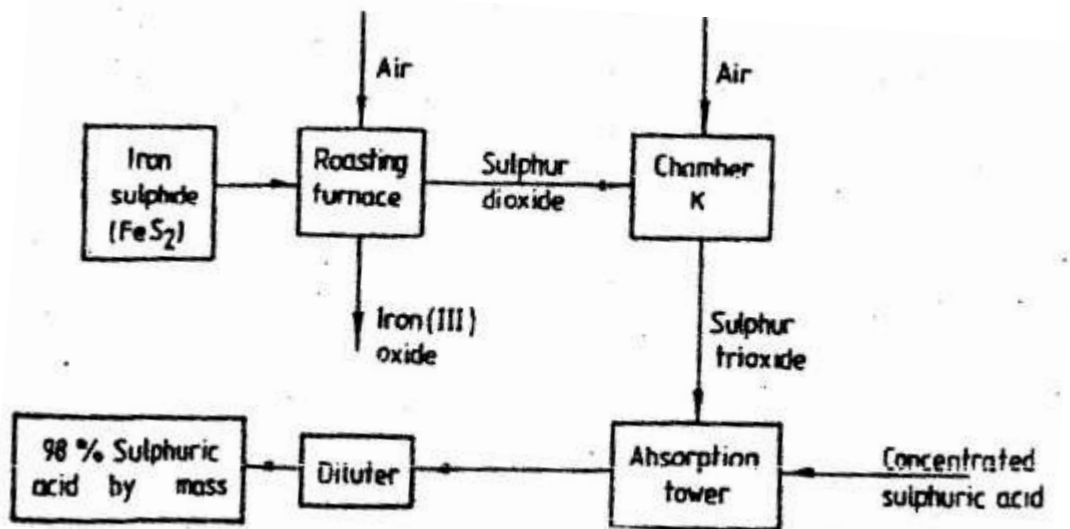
Air

Air

Iron sulphide ($FeS_2$)

Roasting furnace

Sulphur dioxide

Chamber K

Iron (III) oxide

Sulphur trioxide

98 % Sulphuric acid by mass

Diluter

Absorption tower

Concentrated sulphuric acid